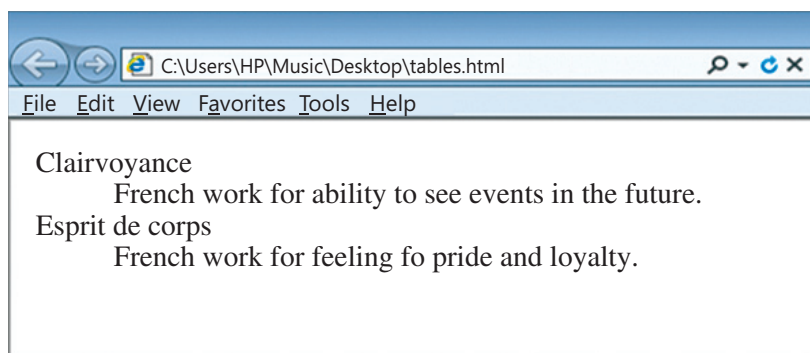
C:\Users\HP\Music\Desktop\tables.html

File Edit View Favorites Tools Help

Clairvoyance
French work for ability to see events in the future.
Esprit de corps
French work for feeling fo pride and loyalty.